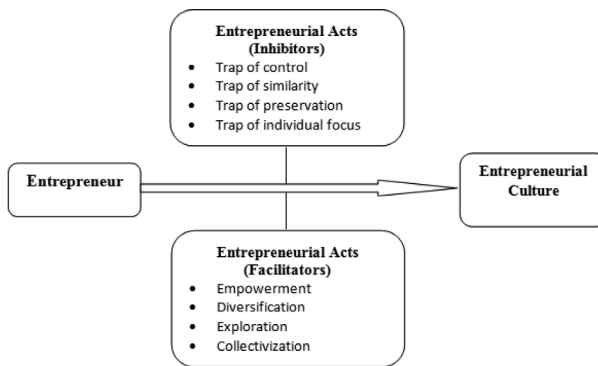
Entrepreneurial Acts (Inhibitors)
- Trap of control
- Trap of similarity
- Trap of preservation
- Trap of individual focus

Entrepreneur

Entrepreneurial Culture

Entrepreneurial Acts (Facilitators)
- Empowerment
- Diversification
- Exploration
- Collectivization